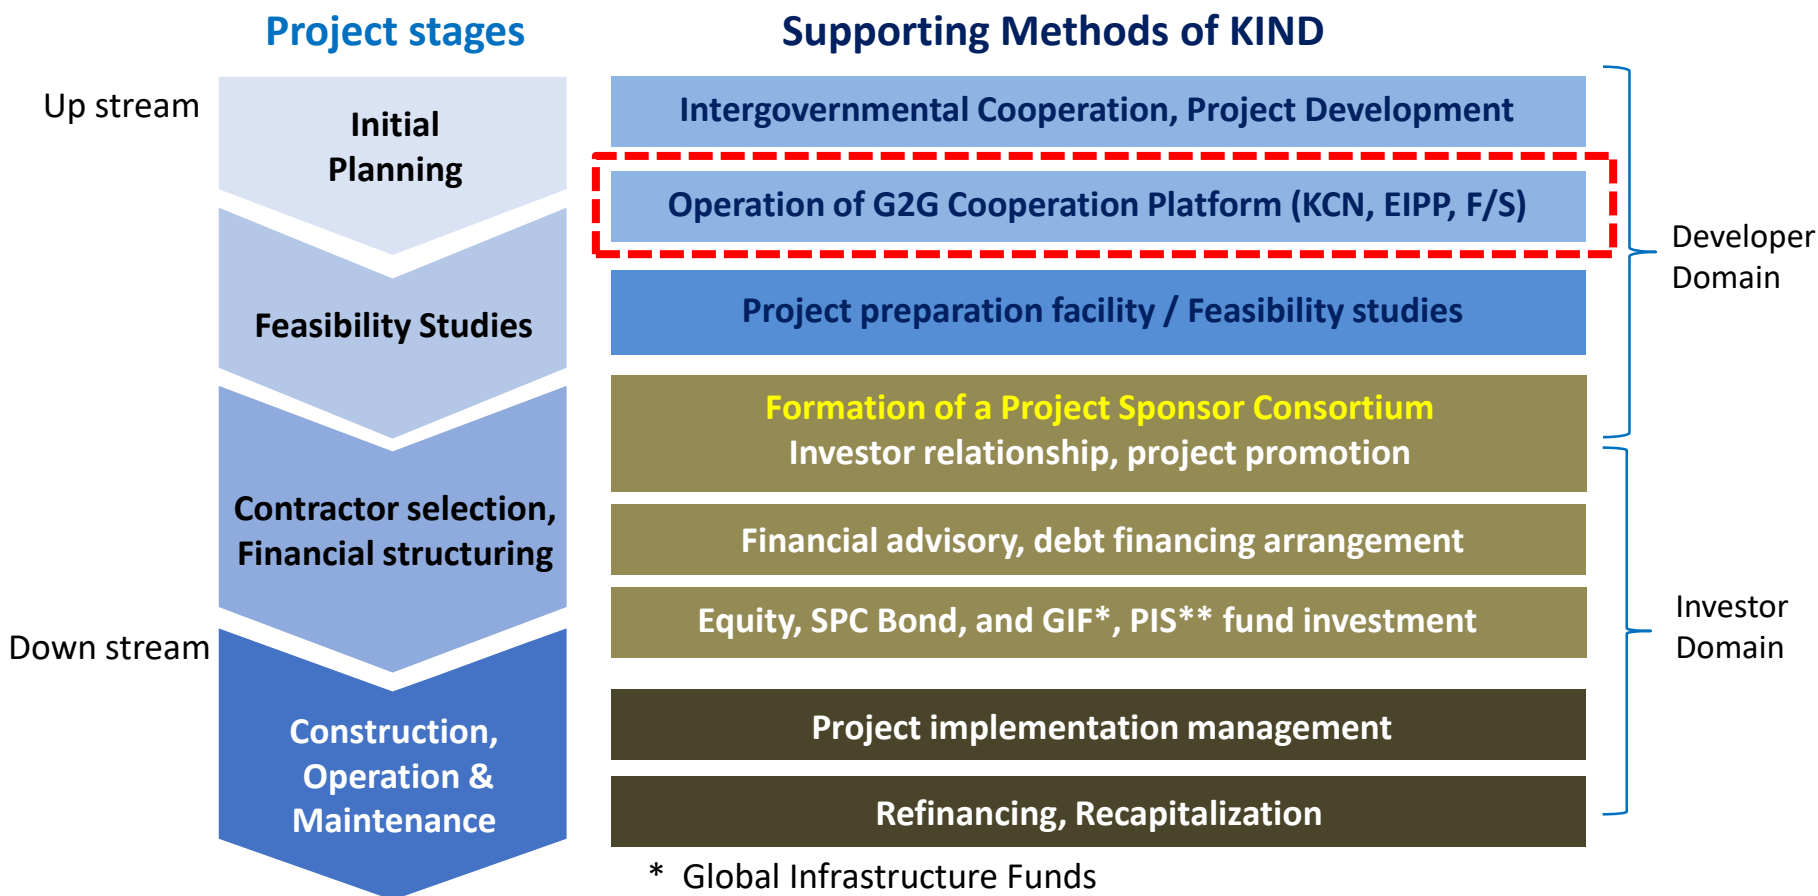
Project stages

Up stream

Initial Planning

Feasibility Studies

Contractor selection, Financial structuring

Down stream

Construction, Operation & Maintenance

Supporting Methods of KIND

Intergovernmental Cooperation, Project Development

Operation of G2G Cooperation Platform (KCN, EIPP, F/S)

Project preparation facility / Feasibility studies

Formation of a Project Sponsor Consortium
Investor relationship, project promotion

Financial advisory, debt financing arrangement

Equity, SPC Bond, and GIF*, PIS** fund investment

Project implementation management

Refinancing, Recapitalization

Developer Domain

Investor Domain

* Global Infrastructure Funds